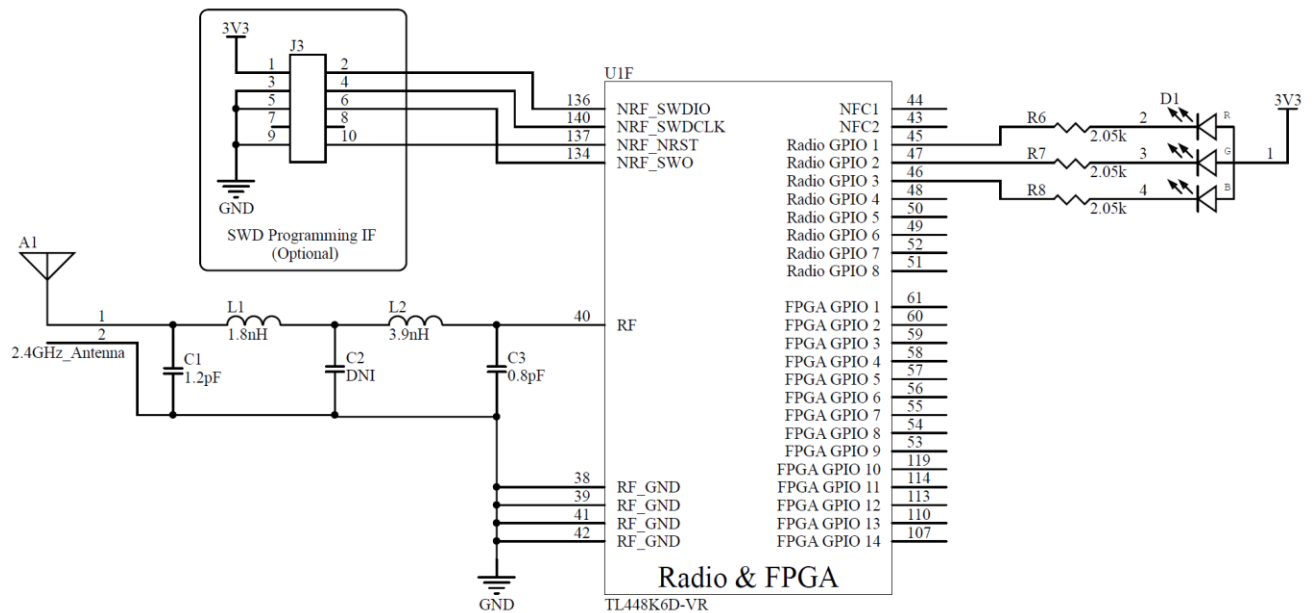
3V3
J3
1 2
3 4
5 6
7 8
9 10
GND
SWD Programming IF
(Optional)

U1F
136 NRF_SWDIO
140 NRF_SWDCLK
137 NRF_NRST
134 NRF_SWO

NFC1 44
NFC2 43
Radio GPIO 1 45
Radio GPIO 2 47
Radio GPIO 3 46
Radio GPIO 4 48
Radio GPIO 5 50
Radio GPIO 6 49
Radio GPIO 7 52
Radio GPIO 8 51

R6 2.05k 2
R7 2.05k 3
R8 2.05k 4
D1
R
G
B
1
3V3

A1
1
2
2.4GHz_Antenna
L1 1.8nH
L2 3.9nH
C1 1.2pF
C2 DNI
C3 0.8pF
40 RF

FPGA GPIO 1 61
FPGA GPIO 2 60
FPGA GPIO 3 59
FPGA GPIO 4 58
FPGA GPIO 5 57
FPGA GPIO 6 56
FPGA GPIO 7 55
FPGA GPIO 8 54
FPGA GPIO 9 53
FPGA GPIO 10 119
FPGA GPIO 11 114
FPGA GPIO 12 113
FPGA GPIO 13 110
FPGA GPIO 14 107

38 RF_GND
39 RF_GND
41 RF_GND
42 RF_GND
GND

Radio & FPGA
TL448K6D-VR